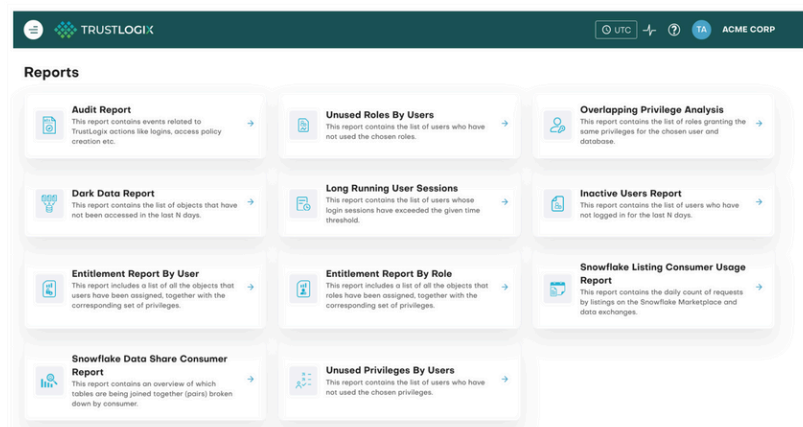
TRUSTLOGIX

UTC

TA ACME CORP

Reports

Audit Report
This report contains events related to TrustLogix actions like logins, access policy creation etc.

Unused Roles By Users
This report contains the list of users who have not used the chosen roles.

Overlapping Privilege Analysis
This report contains the list of roles granting the same privileges for the chosen user and database.

Dark Data Report
This report contains the list of objects that have not been accessed in the last N days.

Long Running User Sessions
This report contains the list of users whose login sessions have exceeded the given time threshold.

Inactive Users Report
This report contains the list of users who have not logged in for the last N days.

Entitlement Report By User
This report includes a list of all the objects that users have been assigned, together with the corresponding set of privileges.

Entitlement Report By Role
This report includes a list of all the objects that roles have been assigned, together with the corresponding set of privileges.

Snowflake Listing Consumer Usage Report
This report contains the daily count of requests by listings on the Snowflake Marketplace and data exchanges.

Snowflake Data Share Consumer Report
This report contains an overview of which tables are being joined together (pairs) broken down by consumer.

Unused Privileges By Users
This report contains the list of users who have not used the chosen privileges.